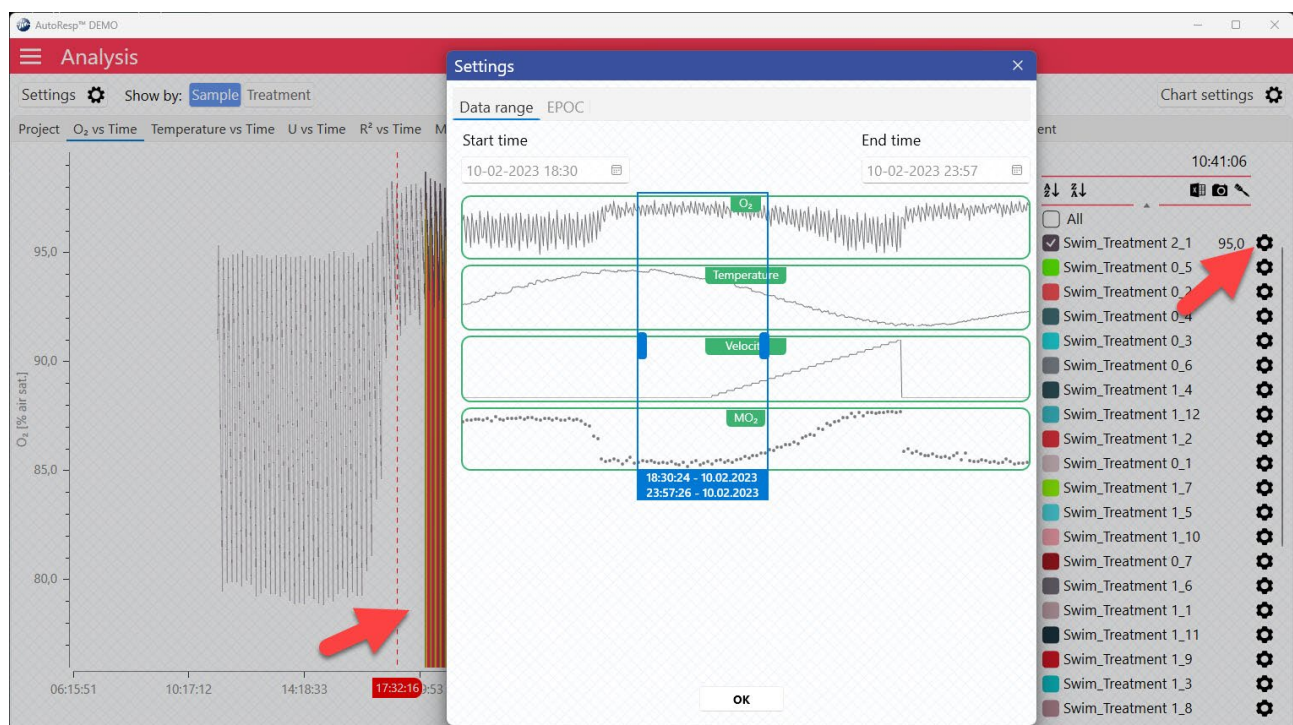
AutoResp™ DEMO

Analysis

Settings Show by: Sample Treatment

Chart settings

Project O₂ vs Time Temperature vs Time U vs Time R² vs Time M

ent

95,0
90,0
85,0
80,0

O₂ [% air sat.]

06:15:51 10:17:12 14:18:33 17:32:16 9:53

Settings

Data range EPOC

Start time
10-02-2023 18:30

End time
10-02-2023 23:57

O₂
Temperature
Velocit
MO₂

18:30:24 - 10.02.2023
23:57:26 - 10.02.2023

OK

10:41:06

All
Swim_Treatment 2_1 95,0
Swim_Treatment 0_5
Swim_Treatment 0_2
Swim_Treatment 0_4
Swim_Treatment 0_3
Swim_Treatment 0_6
Swim_Treatment 1_4
Swim_Treatment 1_12
Swim_Treatment 1_2
Swim_Treatment 0_1
Swim_Treatment 1_7
Swim_Treatment 1_5
Swim_Treatment 1_10
Swim_Treatment 0_7
Swim_Treatment 1_6
Swim_Treatment 1_1
Swim_Treatment 1_11
Swim_Treatment 1_9
Swim_Treatment 1_3
Swim_Treatment 1_8